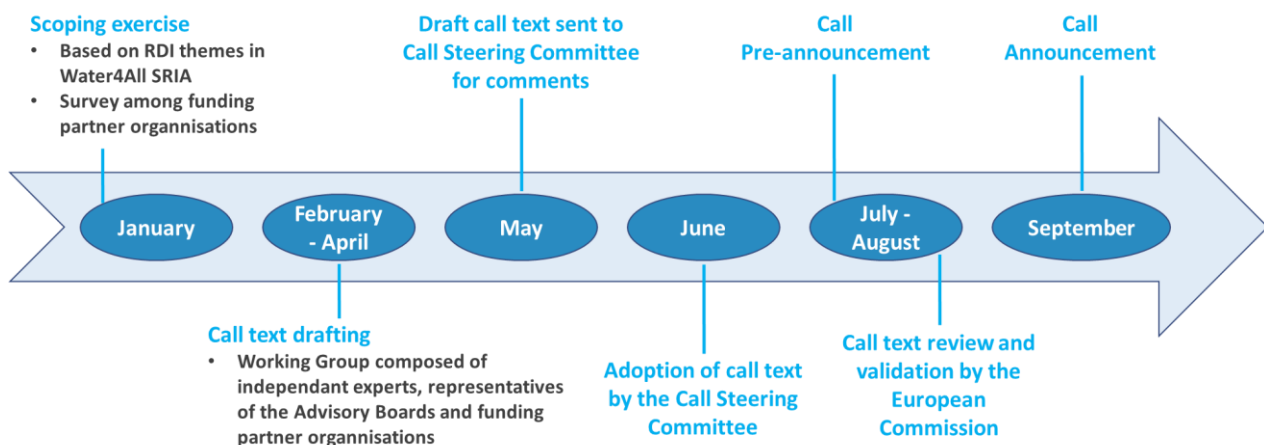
Scoping exercise

- Based on RDI themes in Water4All SRIA
- Survey among funding partner organisations

Draft call text sent to Call Steering Committee for comments

Call Pre-announcement

Call Announcement

January

February - April

May

June

July - August

September

Call text drafting

- Working Group composed of independant experts, representatives of the Advisory Boards and funding partner organisations

Adoption of call text by the Call Steering Committee

Call text review and validation by the European Commission